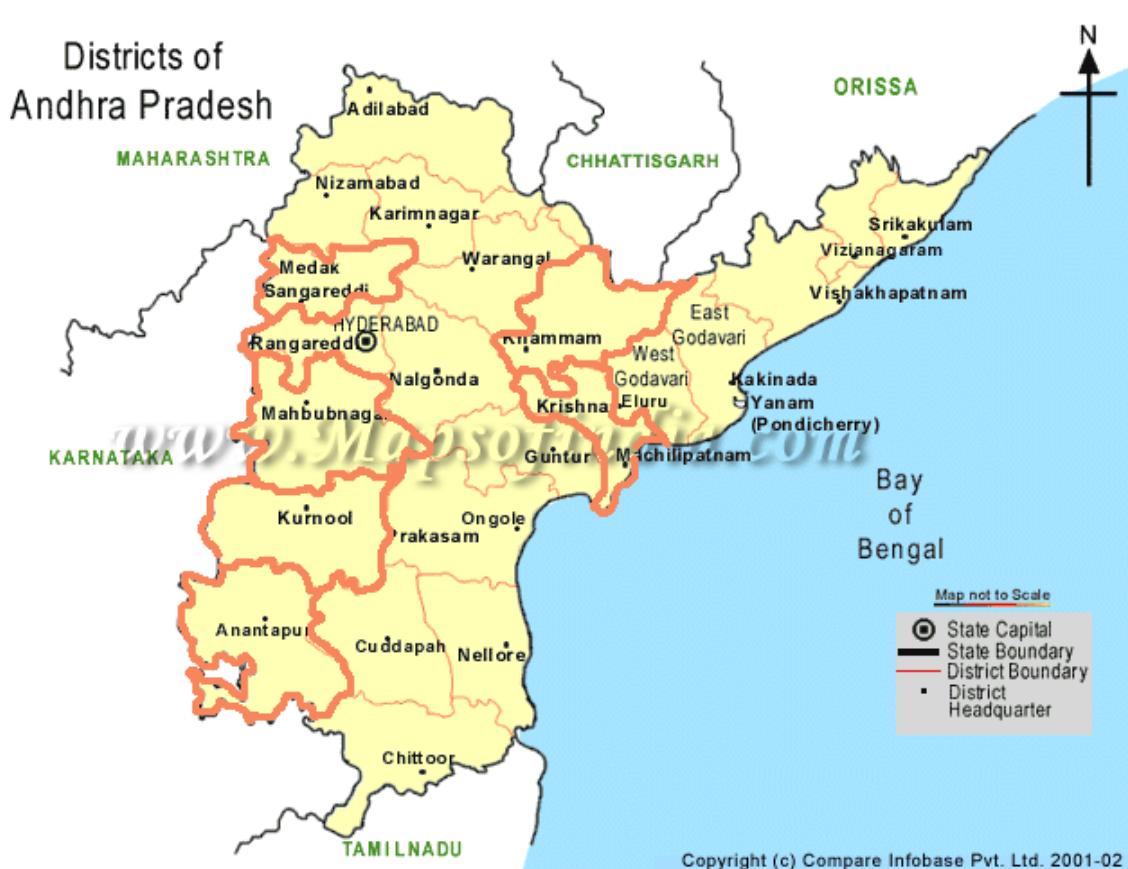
Districts of Andhra Pradesh

N

ORISSA

MAHARASHTRA

CHHATTISGARH

Adilabad

Nizamabad

Karimnagar

Srikakulam

Vizianagaram

Warangal

Medak

Sangareddi

Vishakhapatnam

East Godavari

HYDERABAD

Rangareddi

Khammam

West Godavari

Nalgonda

Kakinada

Yanam (Pondicherry)

Mahbubnagar

Krishna

Eluru

www.Mapsofindia.com

KARNATAKA

Guntur

Machilipatnam

Bay of Bengal

Kurnool

Ongole

Prakasam

Map not to Scale

Anantapur

Cuddapah

Nellore

State Capital

State Boundary

District Boundary

District Headquarter

Chittoor

TAMILNADU

Copyright (c) Compare Infobase Pvt. Ltd. 2001-02